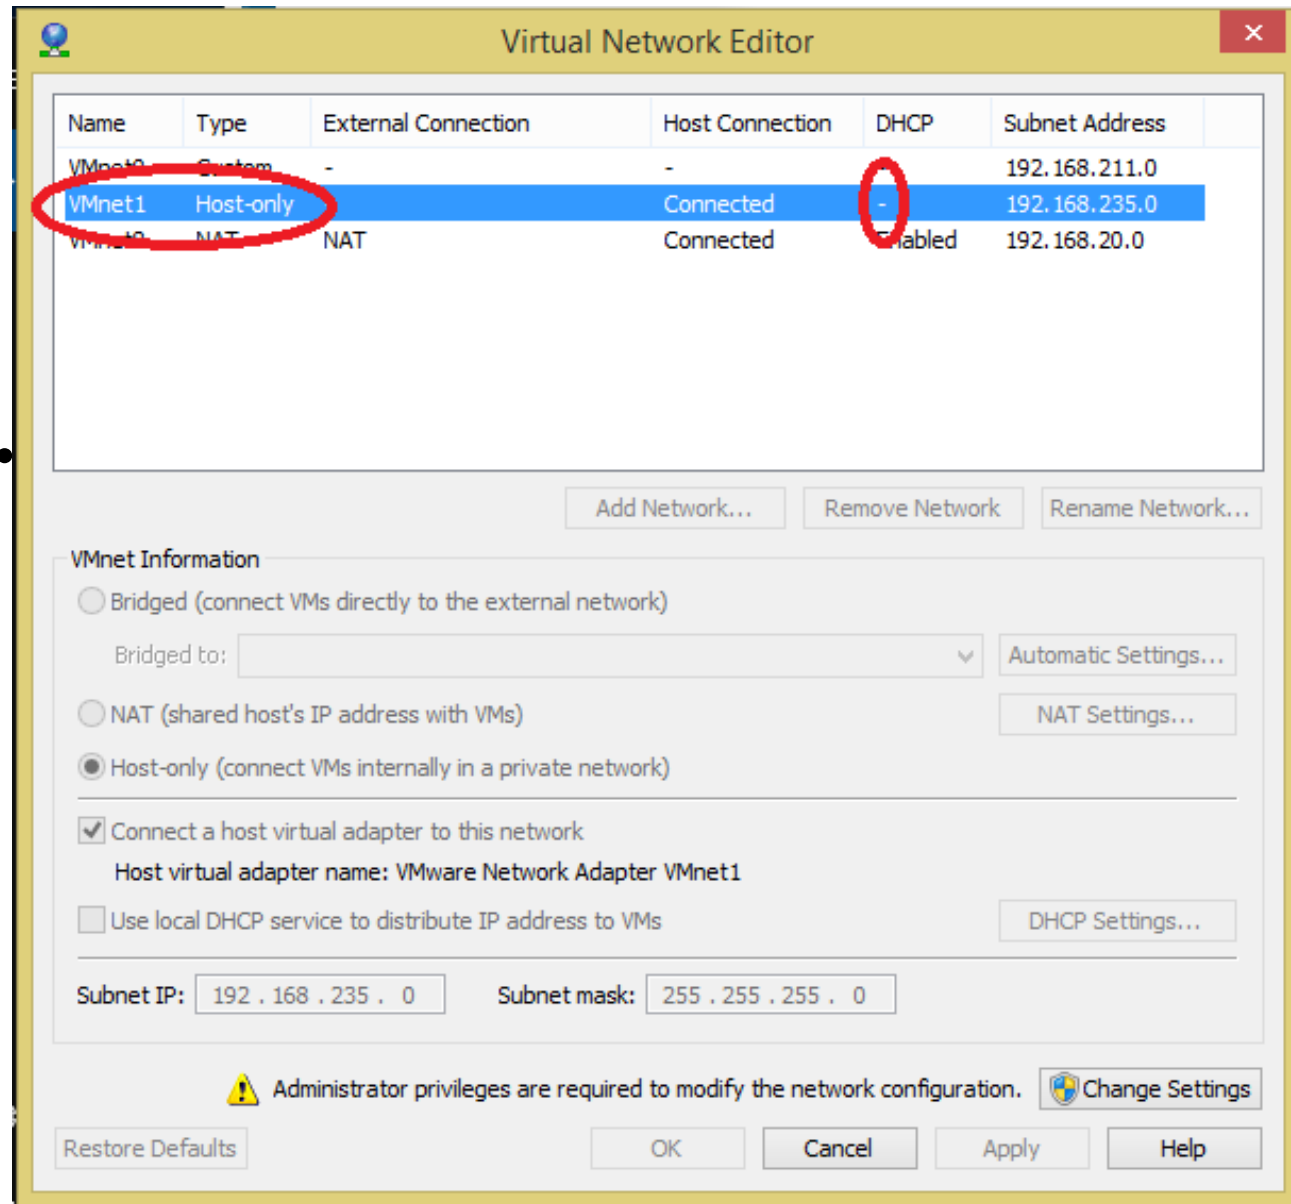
Virtual Network Editor

| Name | Type | External Connection | Host Connection | DHCP | Subnet Address |
|---|---|---|---|---|---|
| VMnet0 | Custom | - | - | - | 192.168.211.0 |
| VMnet1 | Host-only | | Connected | - | 192.168.235.0 |
| VMnet8 | NAT | NAT | Connected | Enabled | 192.168.20.0 |

Add Network... Remove Network Rename Network...

VMnet Information

Bridged (connect VMs directly to the external network)

Bridged to:

Automatic Settings...

NAT (shared host's IP address with VMs)

NAT Settings...

Host-only (connect VMs internally in a private network)

Connect a host virtual adapter to this network

Host virtual adapter name: VMware Network Adapter VMnet1

Use local DHCP service to distribute IP address to VMs

DHCP Settings...

Subnet IP: 192 . 168 . 235 . 0 Subnet mask: 255 . 255 . 255 . 0

Administrator privileges are required to modify the network configuration. Change Settings

Restore Defaults OK Cancel Apply Help